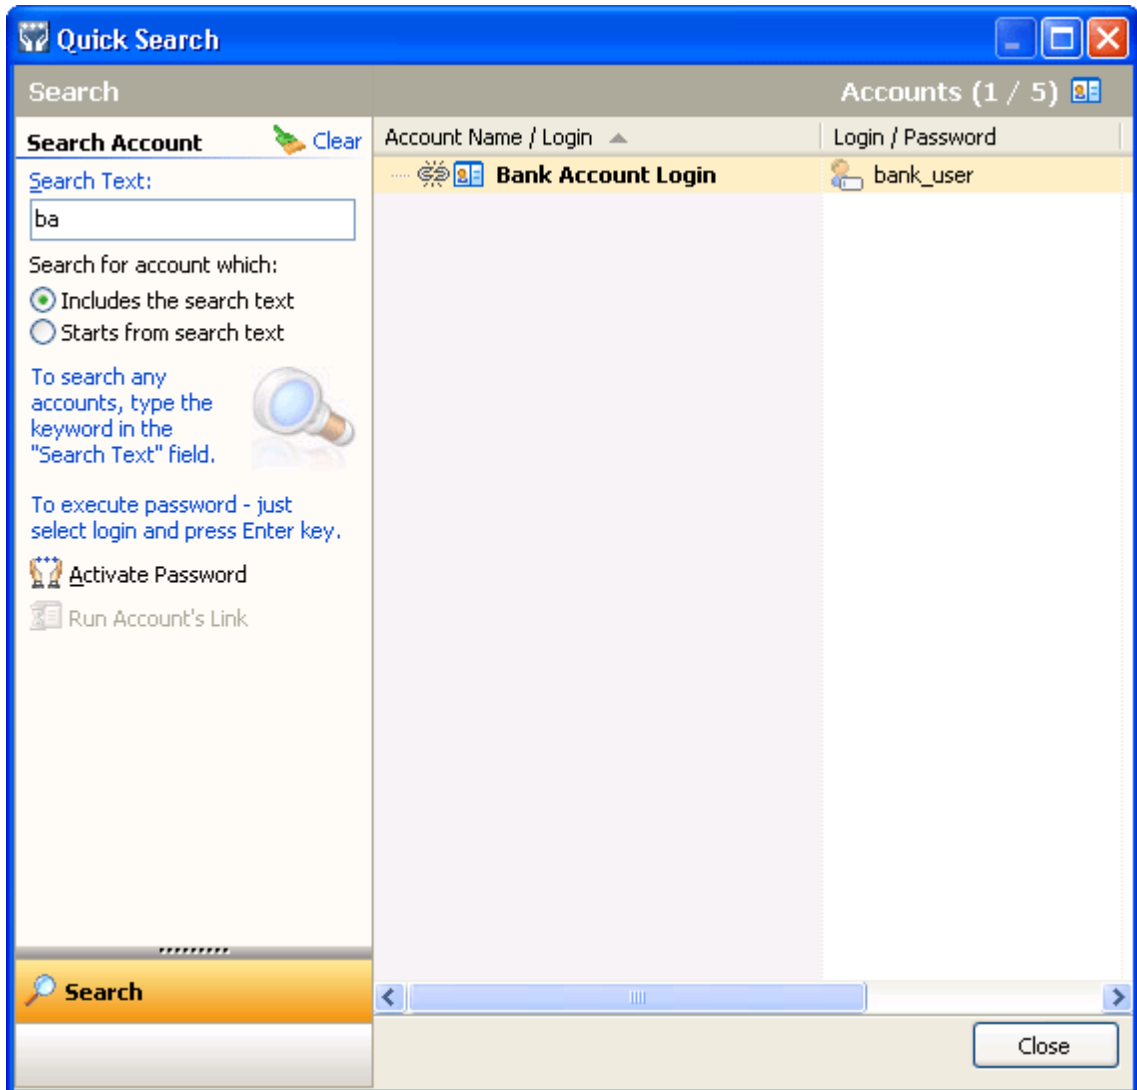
Quick Search

Search

Accounts (1 / 5)

Search Account

Clear

Search Text:

ba

Search for account which:

Includes the search text

Starts from search text

To search any accounts, type the keyword in the "Search Text" field.

To execute password - just select login and press Enter key.

Activate Password

Run Account's Link

Search

| Account Name / Login | Login / Password |
|---|---|
| Bank Account Login | bank_user |

Close